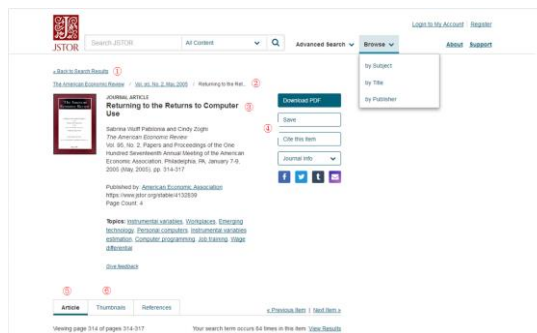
Login to My Account | Register

JSTOR

Search JSTOR

All Content

Advanced Search

Browse

About Support

by Subject

by Title

by Publisher

« Back to Search Results ①

The American Economic Review / Vol. 95, No. 2, May 2005 / Returning to the Ret... ②

JOURNAL ARTICLE

Returning to the Returns to Computer Use ③

Sabrina Wulff Pabilonia and Cindy Zoghi
The American Economic Review
Vol. 95, No. 2, Papers and Proceedings of the One Hundred Seventeenth Annual Meeting of the American Economic Association, Philadelphia, PA, January 7-9, 2005 (May, 2005), pp. 314-317

Published by: American Economic Association
https://www.jstor.org/stable/4132839
Page Count: 4

Topics: Instrumental variables, Workplaces, Emerging technology, Personal computers, Instrumental variables estimation, Computer programming, Job training, Wage differential

Give feedback

Download PDF

④

Save

Cite this Item

Journal Info

⑤ ⑥

Article Thumbnails References

« Previous Item | Next Item »

Viewing page 314 of pages 314-317

Your search term occurs 64 times in this item View Results